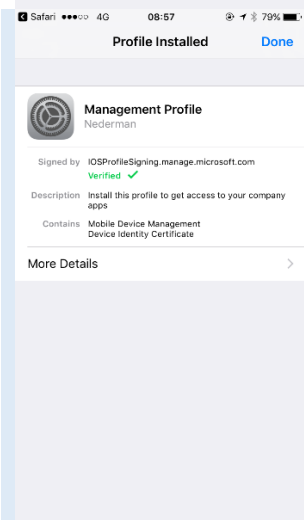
Safari ●●●○○ 4G 08:57 79%

Profile Installed Done

Management Profile
Nederman

Signed by IOSProfileSigning.manage.microsoft.com
Verified ✓

Description Install this profile to get access to your company apps

Contains Mobile Device Management
Device Identity Certificate

More Details